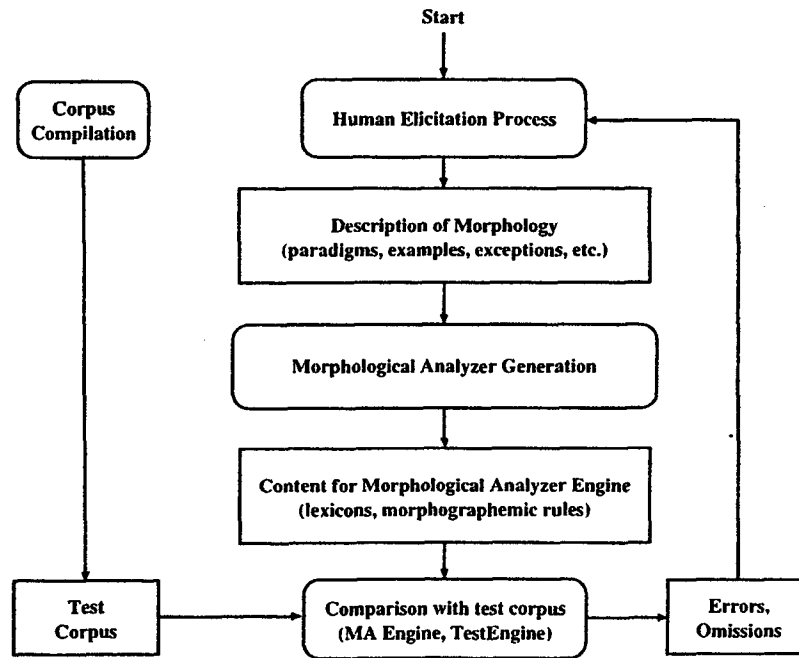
Start

Corpus Compilation

Human Elicitation Process

Description of Morphology (paradigms, examples, exceptions, etc.)

Morphological Analyzer Generation

Content for Morphological Analyzer Engine (lexicons, morphographemic rules)

Test Corpus

Comparison with test corpus (MA Engine, TestEngine)

Errors, Omissions